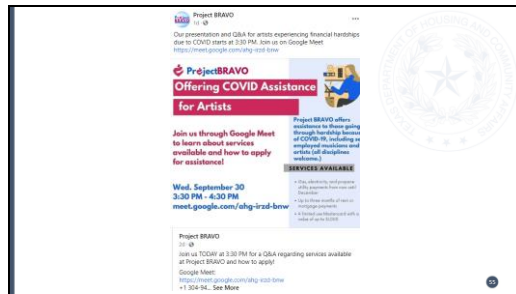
Project BRAVO
1d

Our presentation and Q&A for artists experiencing financial hardships due to COVID starts at 3:30 PM. Join us on Google Meet https://meet.google.com/ahg-irzd-bnw

ProjectBRAVO

Offering COVID Assistance for Artists

Join us through Google Meet to learn about services available and how to apply for assistance!

Project BRAVO offers assistance to those going through hardship because of COVID-19, including self-employed musicians and artists (all disciplines welcome.)

SERVICES AVAILABLE

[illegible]

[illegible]

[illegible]

Wed. September 30
3:30 PM - 4:30 PM
meet.google.com/ahg-irzd-bnw

Project BRAVO
2d

Join us TODAY at 3:30 PM for a Q&A regarding services available at Project BRAVO and how to apply!

Google Meet:
https://meet.google.com/ahg-irzd-bnw
+1 304-94... See More

55